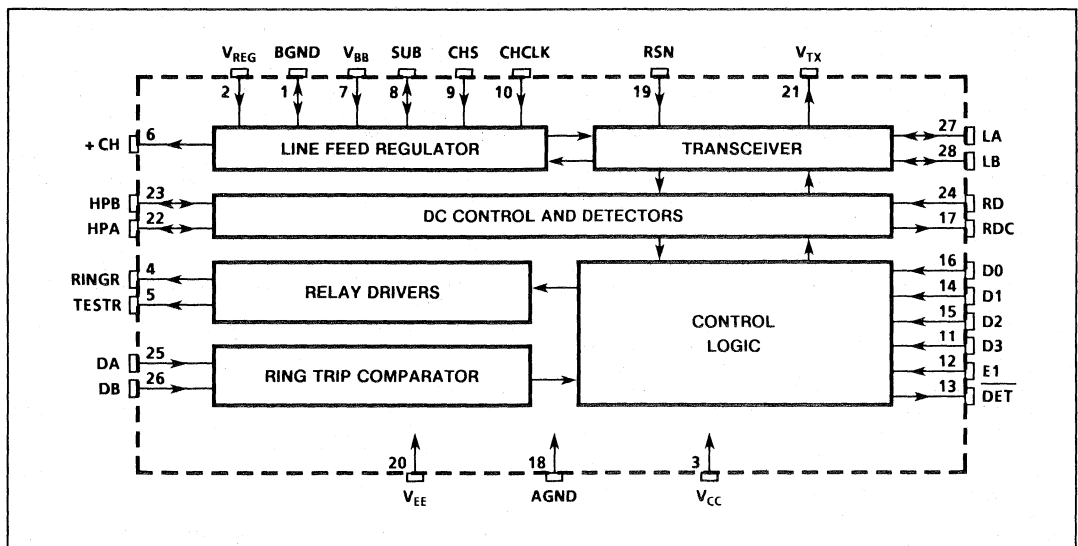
$V_{REG}$ BGND $V_{BB}$ SUB CHS CHCLK RSN $V_{TX}$

2 1 7 8 9 10 19 21

+ CH 6

LINE FEED REGULATOR

TRANSCEIVER

27 LA

28 LB

HPB 23

HPA 22

DC CONTROL AND DETECTORS

24 RD

17 RDC

RINGR 4

TESTR 5

RELAY DRIVERS

CONTROL LOGIC

16 D0

14 D1

15 D2

11 D3

12 E1

13 $\overline{DET}$

DA 25

DB 26

RING TRIP COMPARATOR

20 18 3

$V_{EE}$ AGND $V_{CC}$